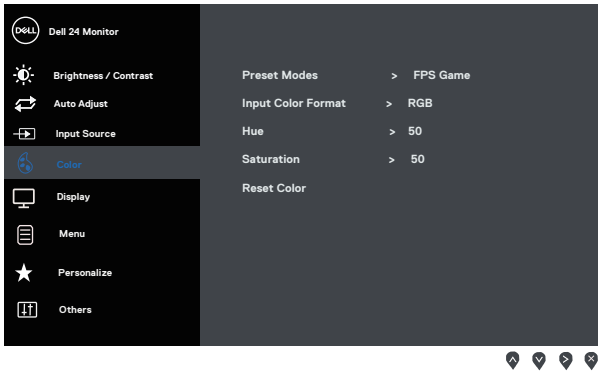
DELL Dell 24 Monitor

Brightness / Contrast

Auto Adjust

Input Source

Color

Display

Menu

Personalize

Others

Preset Modes > FPS Game

Input Color Format > RGB

Hue > 50

Saturation > 50

Reset Color